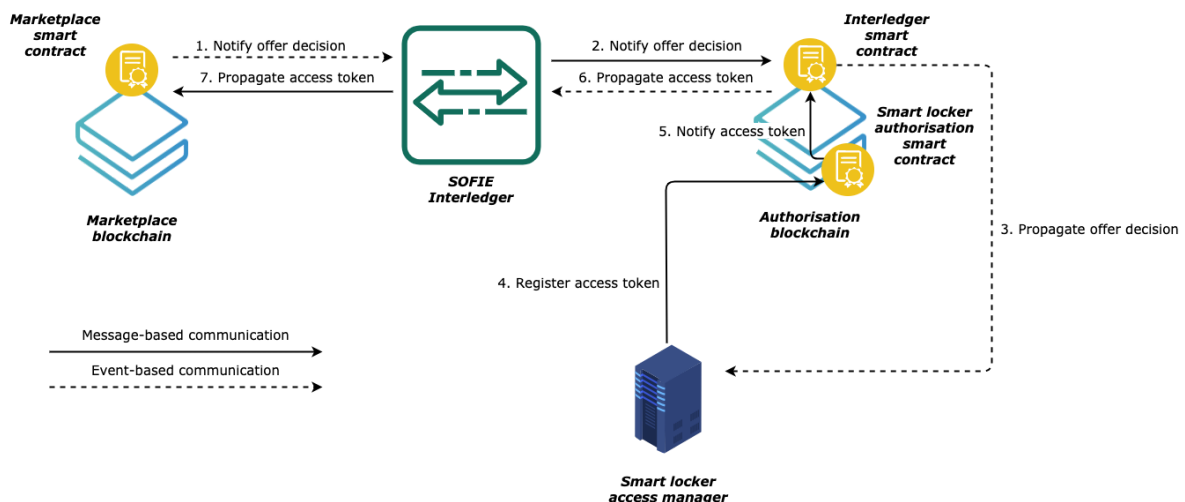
Marketplace smart contract

1. Notify offer decision

7. Propagate access token

2. Notify offer decision

6. Propagate access token

Interledger smart contract

Smart locker authorisation smart contract

5. Notify access token

SOFIE Interledger

Marketplace blockchain

Authorisation blockchain

3. Propagate offer decision

4. Register access token

Message-based communication

Event-based communication

Smart locker access manager